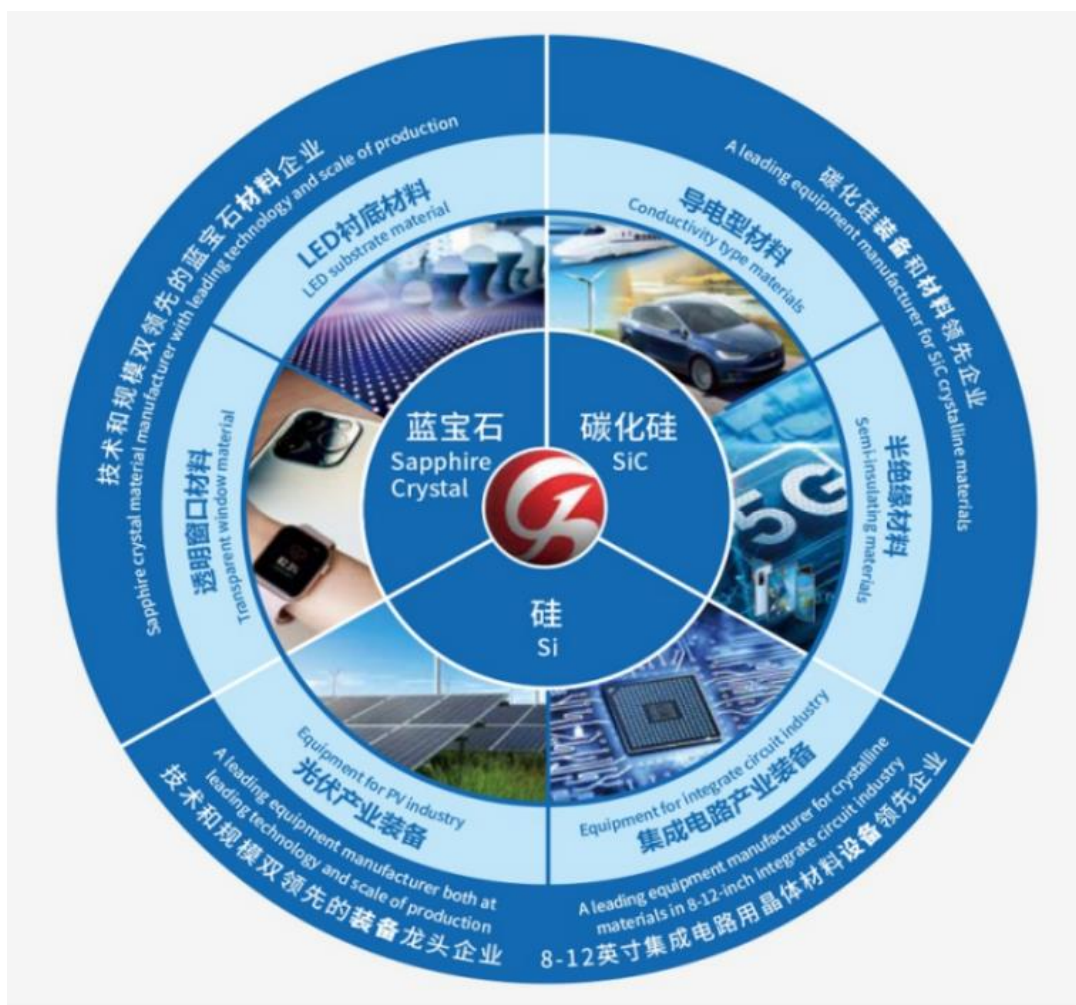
技术和规模双领先的蓝宝石材料企业
Sapphire crystal material manufacturer with leading technology and scale of production

LED衬底材料
LED substrate material

透明窗口材料
Transparent window material

蓝宝石
Sapphire Crystal

碳化硅装备和材料领先企业
A leading equipment manufacturer for SiC crystalline materials

导电型材料
Conductivity type materials

半绝缘材料
Semi-insulating materials

碳化硅
SiC

硅
Si

光伏产业装备
Equipment for PV industry

技术和规模双领先的装备龙头企业
A leading equipment manufacturer both at leading technology and scale of production

集成电路产业装备
Equipment for integrate circuit industry

8-12英寸集成电路用晶体材料设备领先企业
A leading equipment manufacturer for crystalline materials in 8-12-inch integrate circuit industry